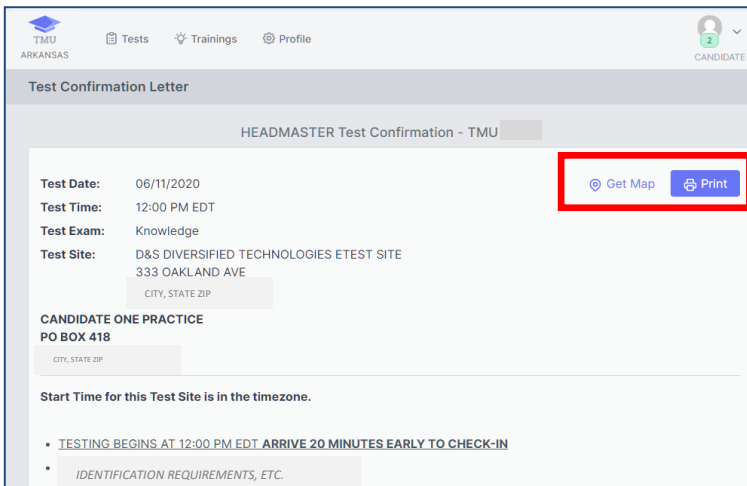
TMU
ARKANSAS

Tests
Trainings
Profile

2
CANDIDATE

Test Confirmation Letter

HEADMASTER Test Confirmation - TMU

Get Map
Print

| | |
|---|---|
| **Test Date:** | 06/11/2020 |
| **Test Time:** | 12:00 PM EDT |
| **Test Exam:** | Knowledge |
| **Test Site:** | D&S DIVERSIFIED TECHNOLOGIES ETEST SITE<br>333 OAKLAND AVE<br>CITY, STATE ZIP |

**CANDIDATE ONE PRACTICE**
**PO BOX 418**
CITY, STATE ZIP

**Start Time for this Test Site is in the timezone.**

- TESTING BEGINS AT 12:00 PM EDT **ARRIVE 20 MINUTES EARLY TO CHECK-IN**
- *IDENTIFICATION REQUIREMENTS, ETC.*